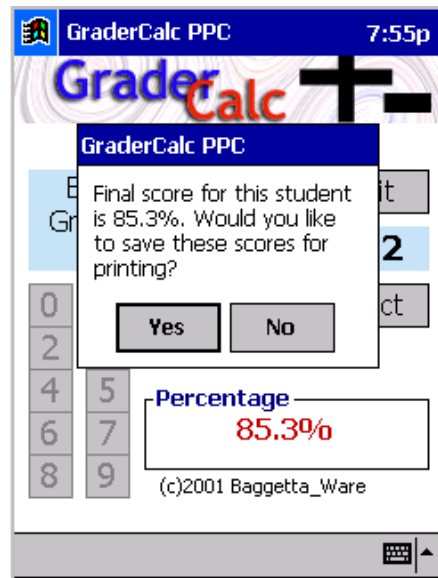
GraderCalc PPC 7:55p

GraderCalc

GraderCalc PPC

Final score for this student is 85.3%. Would you like to save these scores for printing?

Yes No

E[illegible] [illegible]it
Gr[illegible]
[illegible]2
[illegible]ct

0
2
4 5
6 7
8 9

Percentage
85.3%

(c)2001 Baggetta_Ware